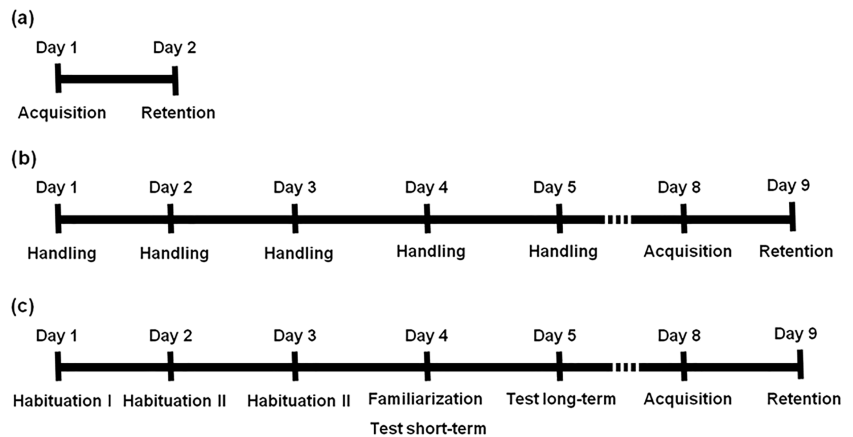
(a)

Day 1 Day 2

Acquisition Retention

(b)

Day 1 Day 2 Day 3 Day 4 Day 5 Day 8 Day 9

Handling Handling Handling Handling Handling Acquisition Retention

(c)

Day 1 Day 2 Day 3 Day 4 Day 5 Day 8 Day 9

Habituation I Habituation II Habituation II Familiarization Test long-term Acquisition Retention

Test short-term